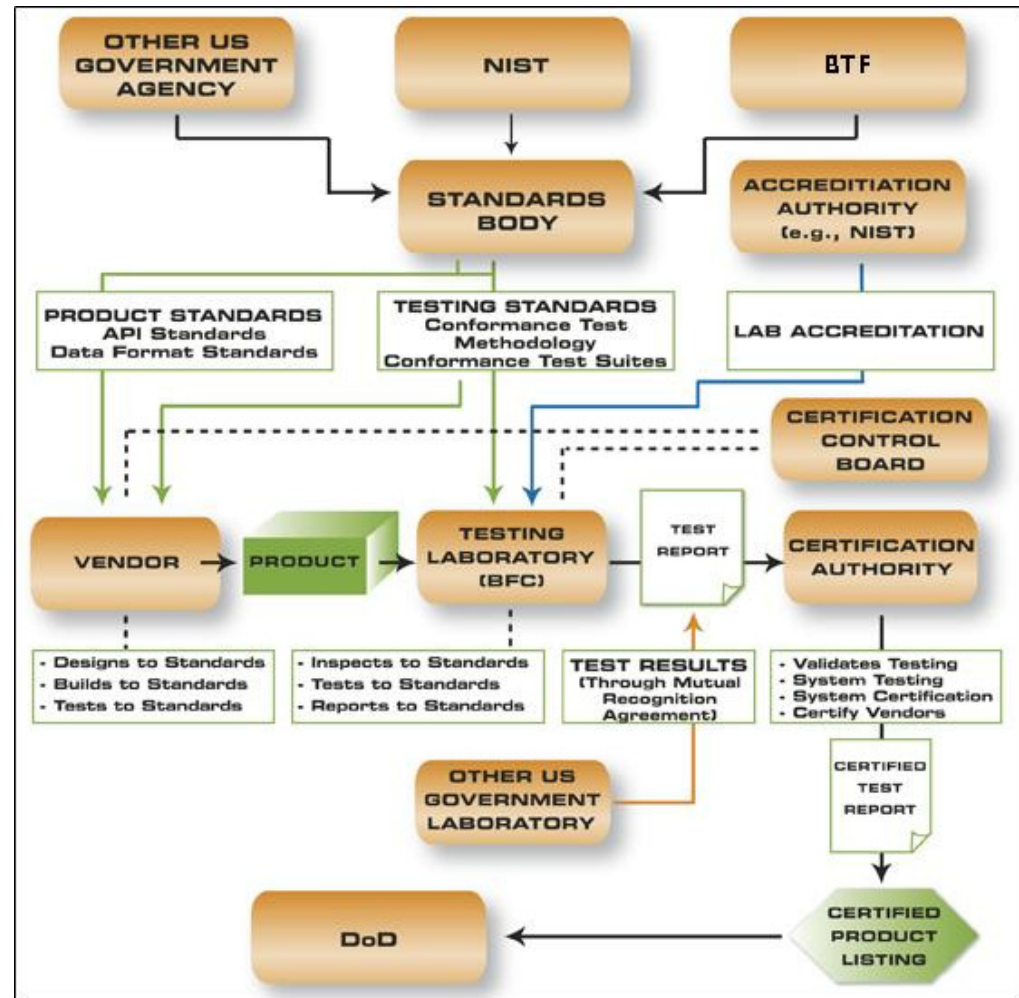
OTHER US GOVERNMENT AGENCY

NIST

BTF

STANDARDS BODY

ACCREDITIATION AUTHORITY (e.g., NIST)

PRODUCT STANDARDS
API Standards
Data Format Standards

TESTING STANDARDS
Conformance Test Methodology
Conformance Test Suites

LAB ACCREDITATION

CERTIFICATION CONTROL BOARD

VENDOR

PRODUCT

TESTING LABORATORY (BFC)

TEST REPORT

CERTIFICATION AUTHORITY

- Designs to Standards
- Builds to Standards
- Tests to Standards

- Inspects to Standards
- Tests to Standards
- Reports to Standards

TEST RESULTS
(Through Mutual Recognition Agreement)

- Validates Testing
- System Testing
- System Certification
- Certify Vendors

OTHER US GOVERNMENT LABORATORY

CERTIFIED TEST REPORT

DoD

CERTIFIED PRODUCT LISTING